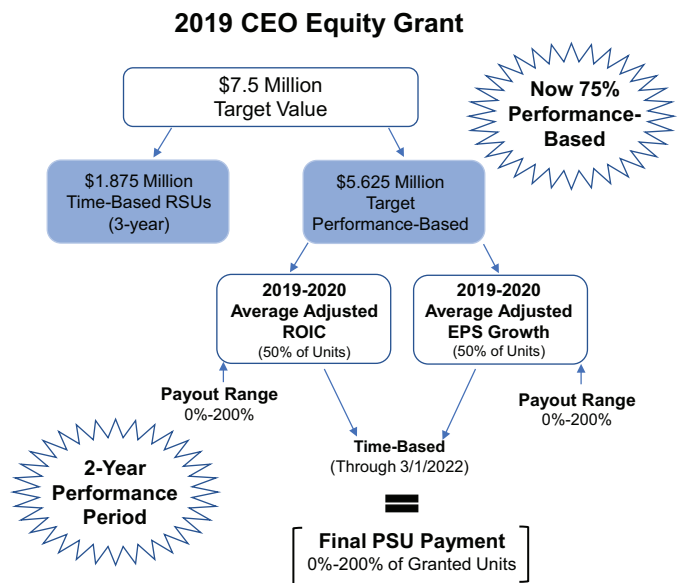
2019 CEO Equity Grant

$7.5 Million
Target Value

Now 75%
Performance-
Based

$1.875 Million
Time-Based RSUs
(3-year)

$5.625 Million
Target
Performance-Based

2019-2020
Average Adjusted
ROIC
(50% of Units)

2019-2020
Average Adjusted
EPS Growth
(50% of Units)

Payout Range
0%-200%

Payout Range
0%-200%

Time-Based
(Through 3/1/2022)

2-Year
Performance
Period

=

Final PSU Payment
0%-200% of Granted Units